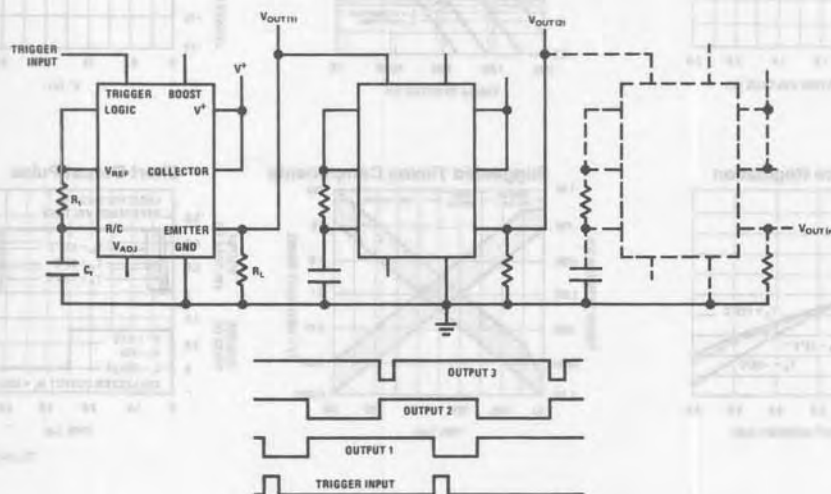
TRIGGER INPUT

TRIGGER LOGIC

BOOST

$V^+$

$V^+$

$V_{REF}$

COLLECTOR

$R_t$

R/C

$V_{ADJ}$

EMITTER

GND

$C_t$

$R_L$

$V_{OUT(1)}$

$V_{OUT(2)}$

$V_{OUT(n)}$

OUTPUT 3

OUTPUT 2

OUTPUT 1

TRIGGER INPUT